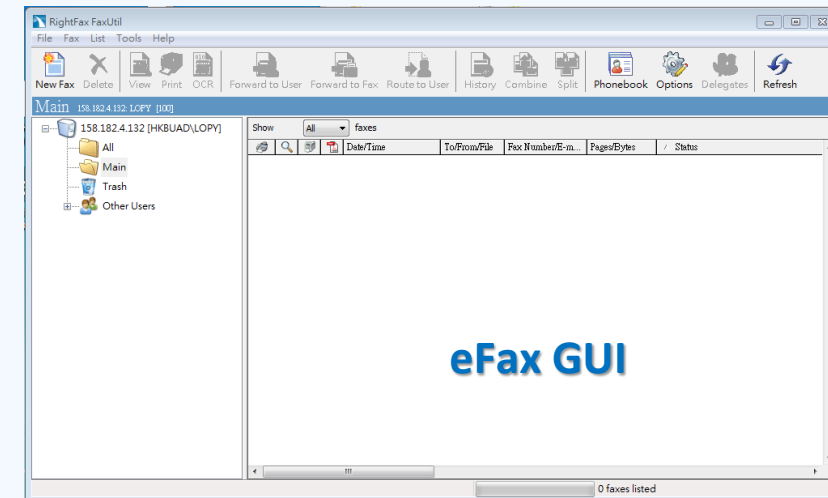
RightFax FaxUtil

File Fax List Tools Help

New Fax Delete View Print OCR Forward to User Forward to Fax Route to User History Combine Split Phonebook Options Delegates Refresh

Main 158.182.4.132: LOPY [100]

158.182.4.132 [HKBUAD\LOPY]
All
Main
Trash
Other Users

Show All faxes

| | | | | Date/Time | To/From/File | Fax Number/E-m... | Pages/Bytes | / Status |
|---|---|---|---|---|---|---|---|---|

eFax GUI

0 faxes listed